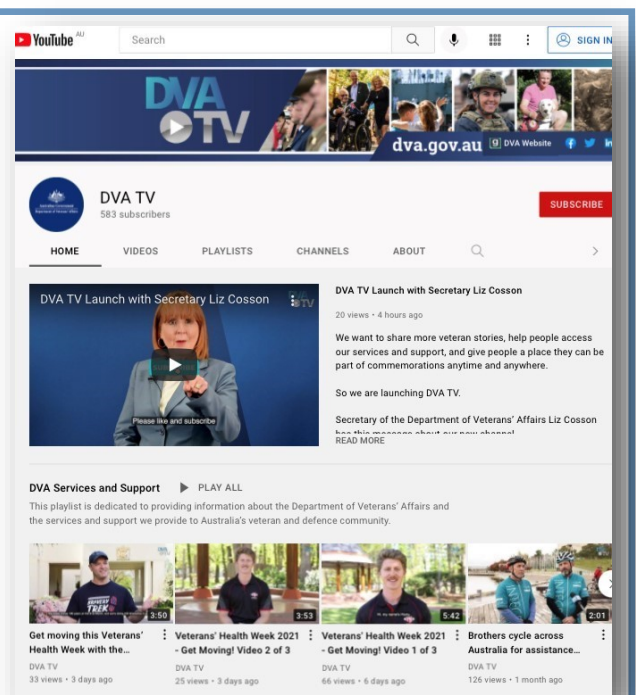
YouTube AU
Search
SIGN IN

DVA TV
dva.gov.au
DVA Website

DVA TV
583 subscribers
SUBSCRIBE

HOME
VIDEOS
PLAYLISTS
CHANNELS
ABOUT

DVA TV Launch with Secretary Liz Cosson
Please like and subscribe

DVA TV Launch with Secretary Liz Cosson
20 views • 4 hours ago
We want to share more veteran stories, help people access our services and support, and give people a place they can be part of commemorations anytime and anywhere.

So we are launching DVA TV.

Secretary of the Department of Veterans' Affairs Liz Cosson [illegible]
READ MORE

DVA Services and Support
PLAY ALL
This playlist is dedicated to providing information about the Department of Veterans' Affairs and the services and support we provide to Australia's veteran and defence community.

3:50
Get moving this Veterans' Health Week with the...
DVA TV
33 views • 3 days ago

3:53
Veterans' Health Week 2021 - Get Moving! Video 2 of 3
DVA TV
25 views • 3 days ago

5:42
Veterans' Health Week 2021 - Get Moving! Video 1 of 3
DVA TV
66 views • 6 days ago

2:01
Brothers cycle across Australia for assistance...
DVA TV
126 views • 1 month ago